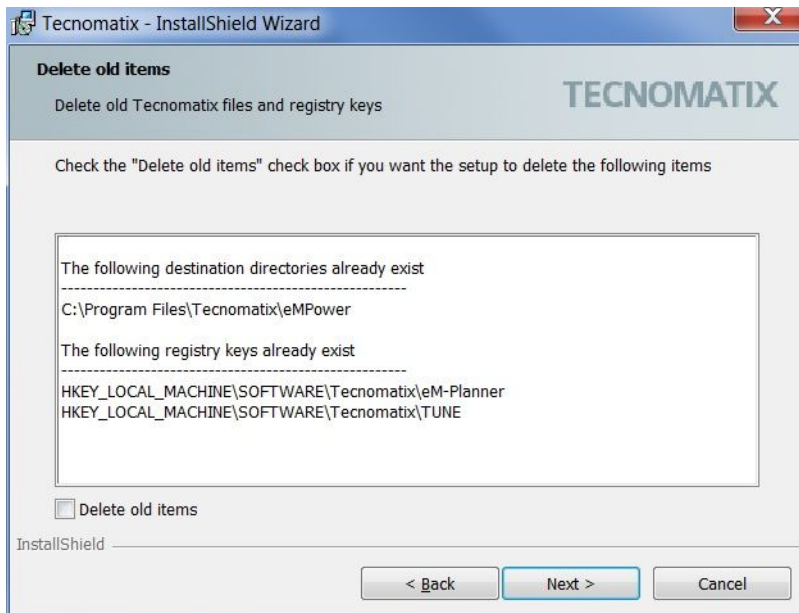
Tecnomatix - InstallShield Wizard

Delete old items

Delete old Tecnomatix files and registry keys

TECNOMATIX

Check the "Delete old items" check box if you want the setup to delete the following items

The following destination directories already exist
---------------------------------------------------
C:\Program Files\Tecnomatix\eMPower

The following registry keys already exist
---------------------------------------------------
HKEY_LOCAL_MACHINE\SOFTWARE\Tecnomatix\eM-Planner
HKEY_LOCAL_MACHINE\SOFTWARE\Tecnomatix\TUNE

Delete old items

InstallShield

< Back

Next >

Cancel